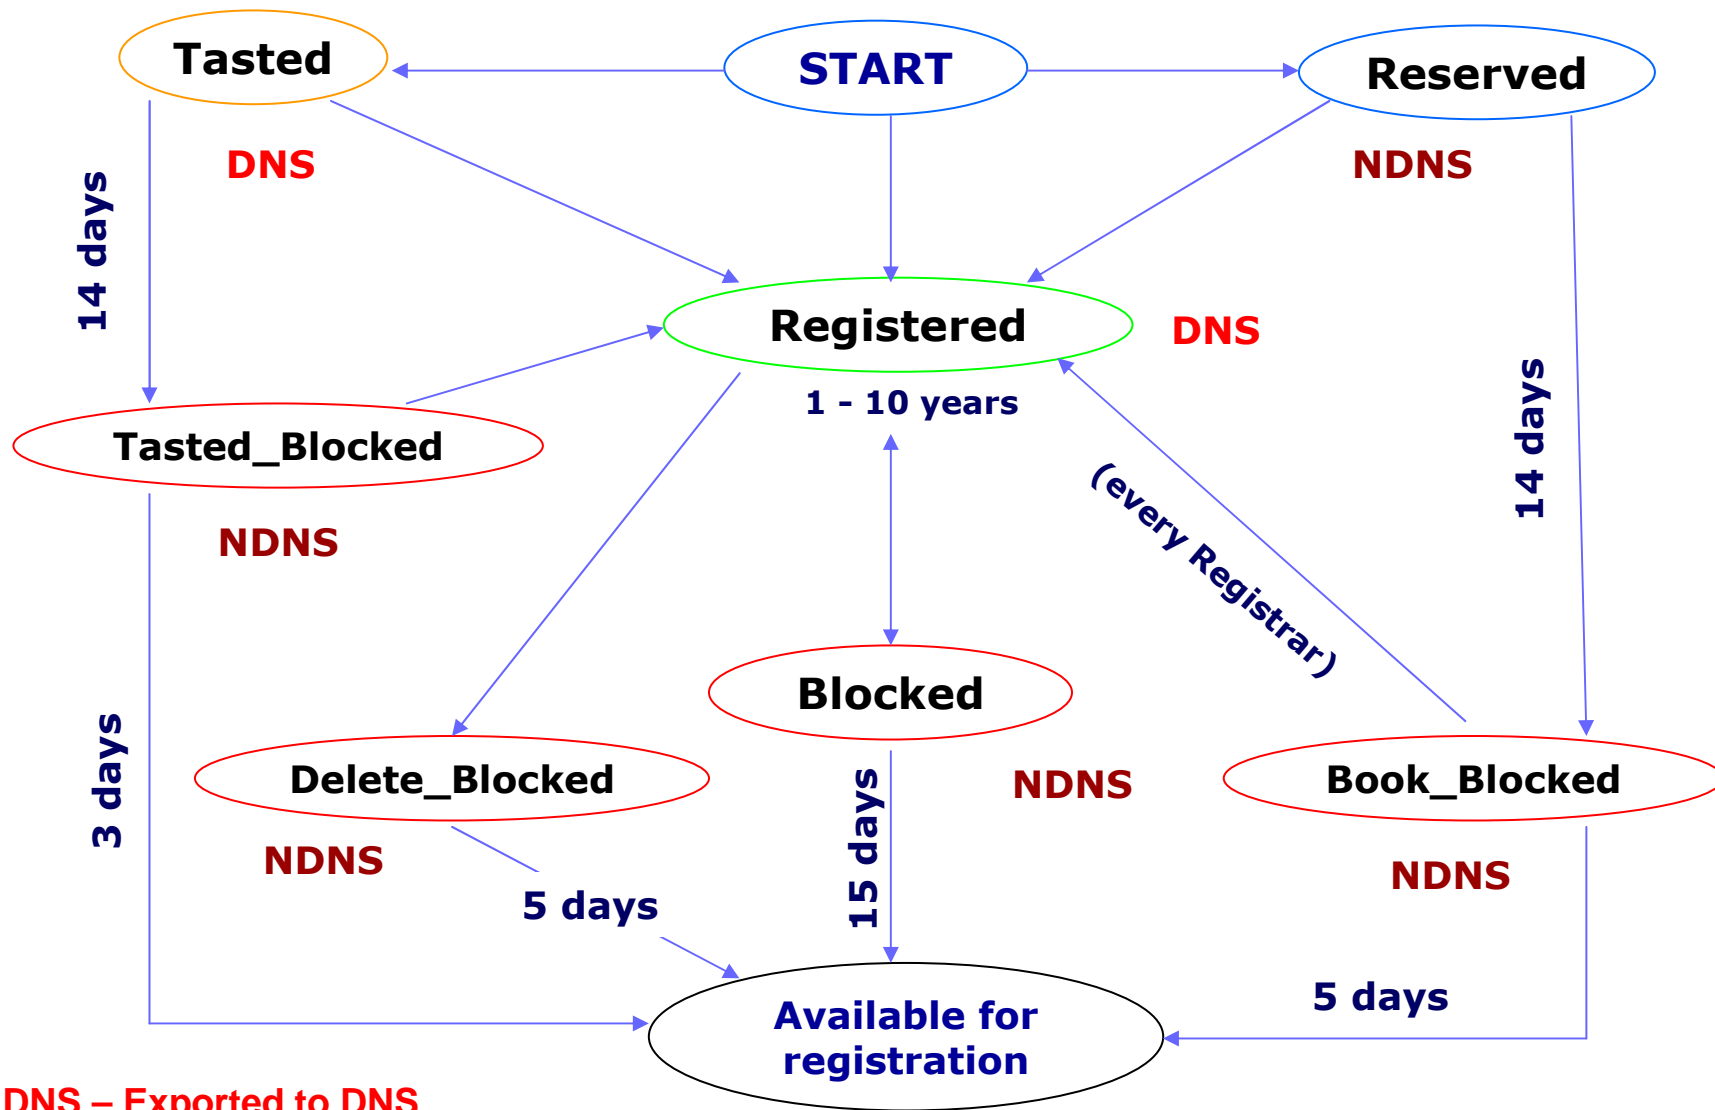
Tasted

START

Reserved

DNS

NDNS

14 days

Registered

DNS

1 - 10 years

14 days

Tasted_Blocked

NDNS

(every Registrar)

Blocked

3 days

Delete_Blocked

NDNS

Book_Blocked

NDNS

15 days

NDNS

5 days

5 days

Available for registration

DNS – Exported to DNS